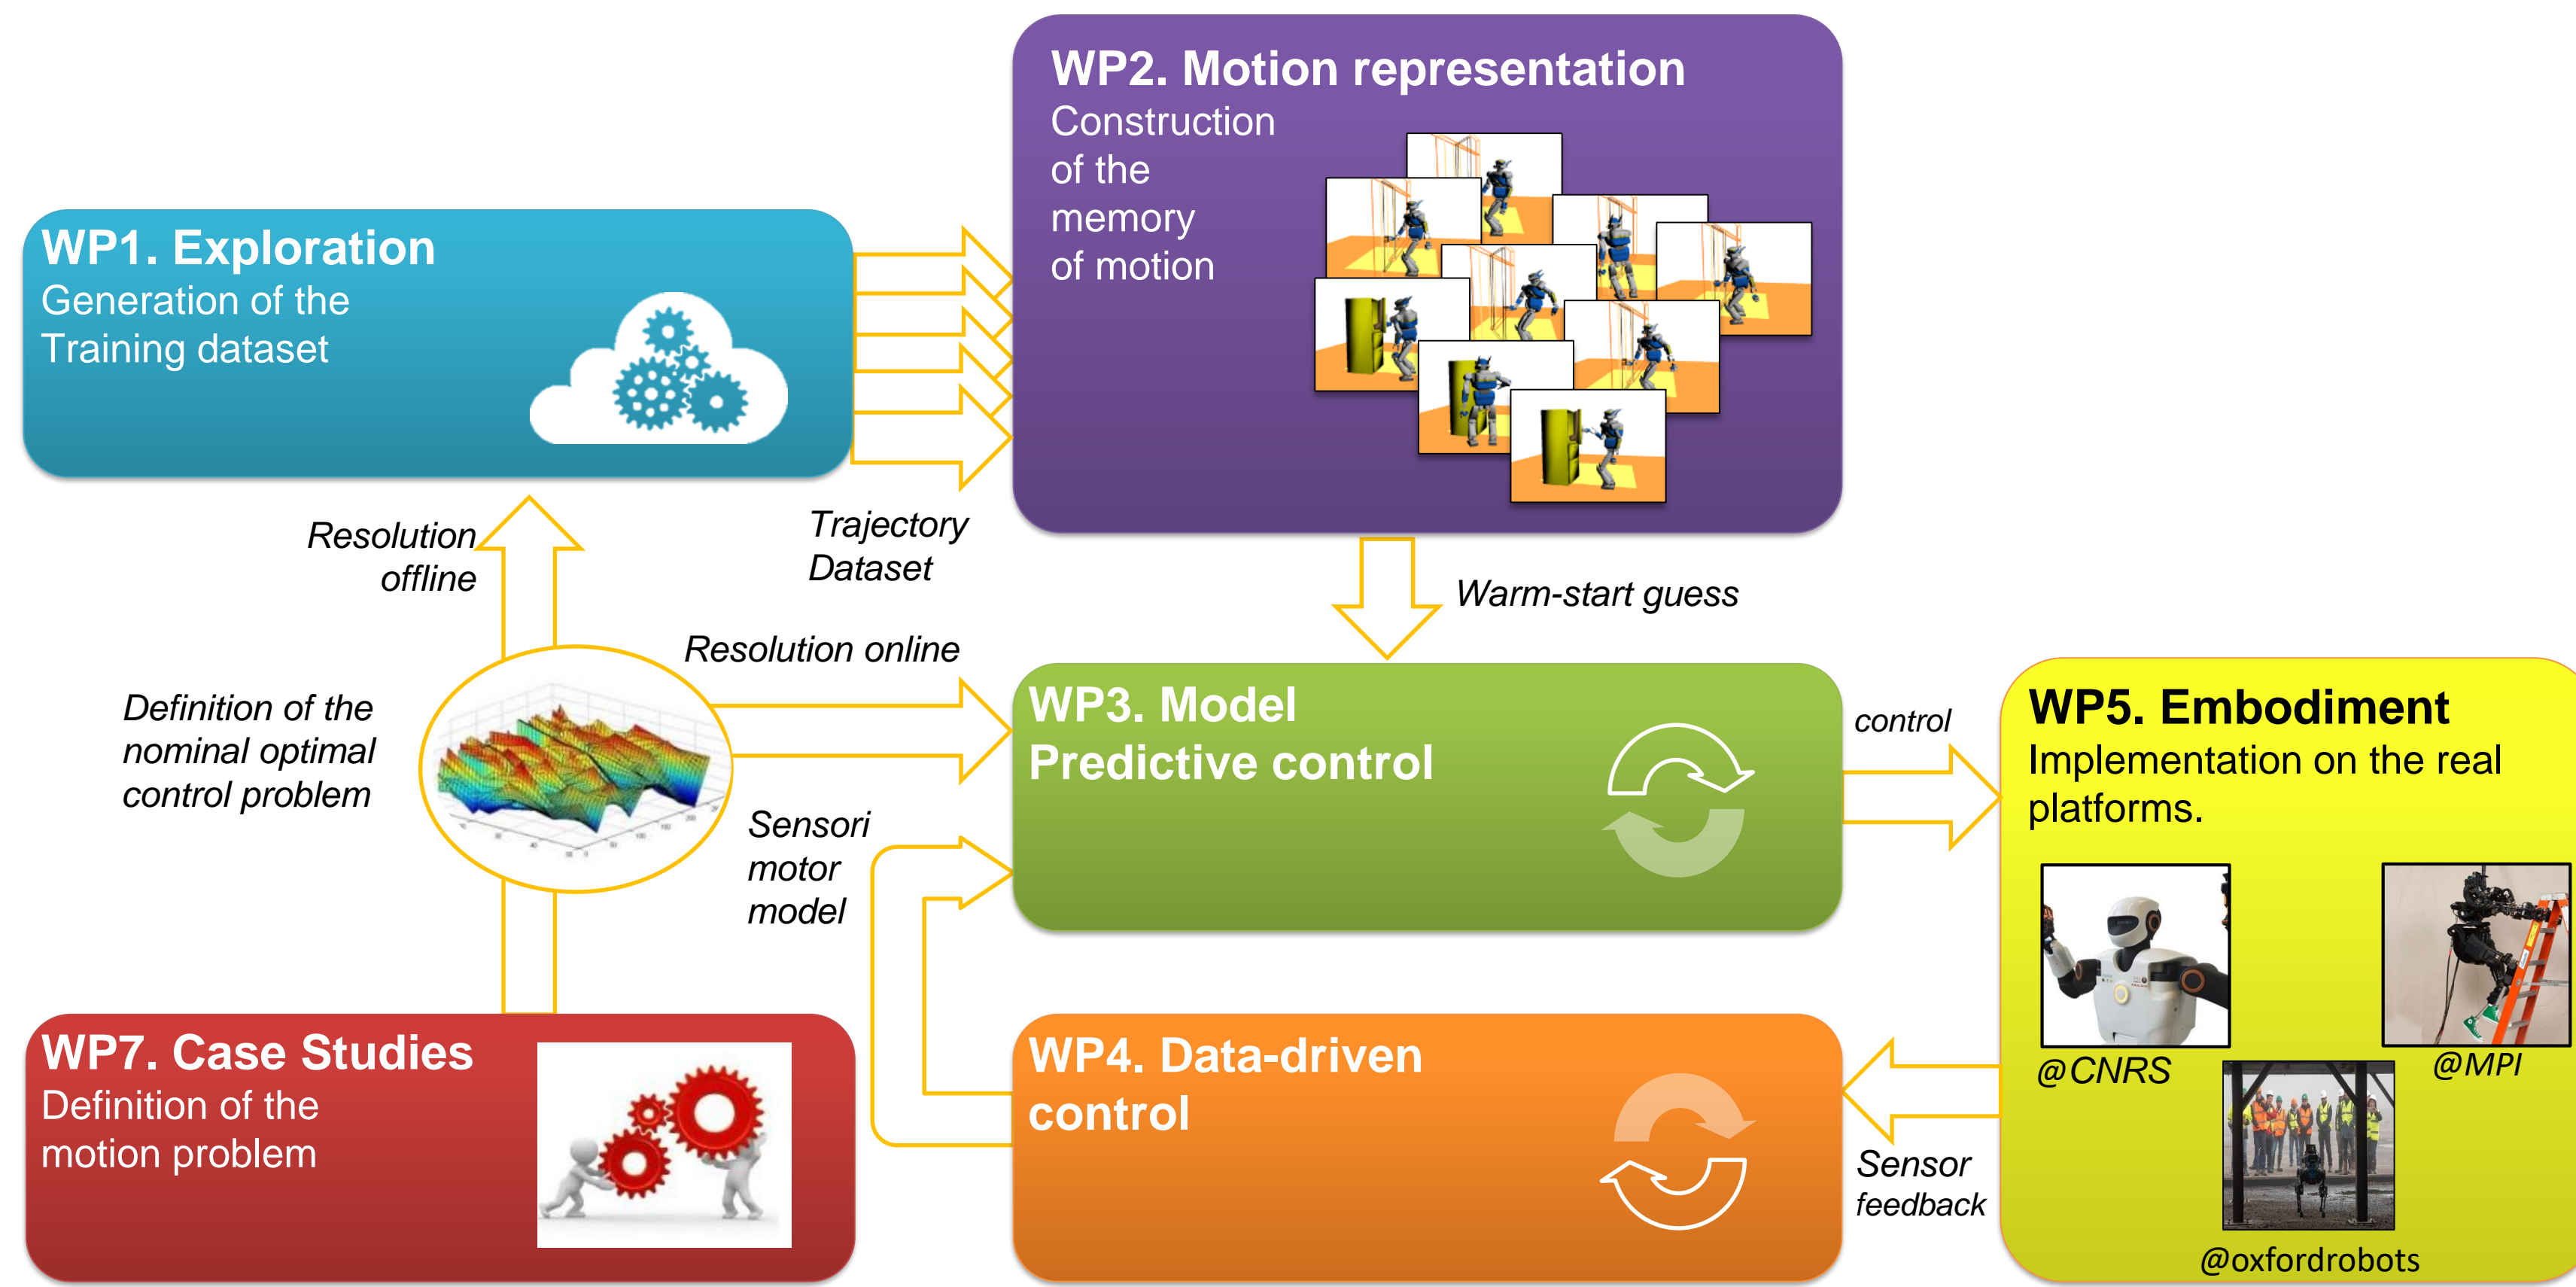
WP2. Motion representation
Construction of the memory of motion

WP1. Exploration
Generation of the Training dataset

Resolution offline

Trajectory Dataset

Warm-start guess

Resolution online

Definition of the nominal optimal control problem

WP3. Model Predictive control

control

WP5. Embodiment
Implementation on the real platforms.

Sensori motor model

@CNRS

@MPI

WP7. Case Studies
Definition of the motion problem

WP4. Data-driven control

Sensor feedback

@oxfordrobots